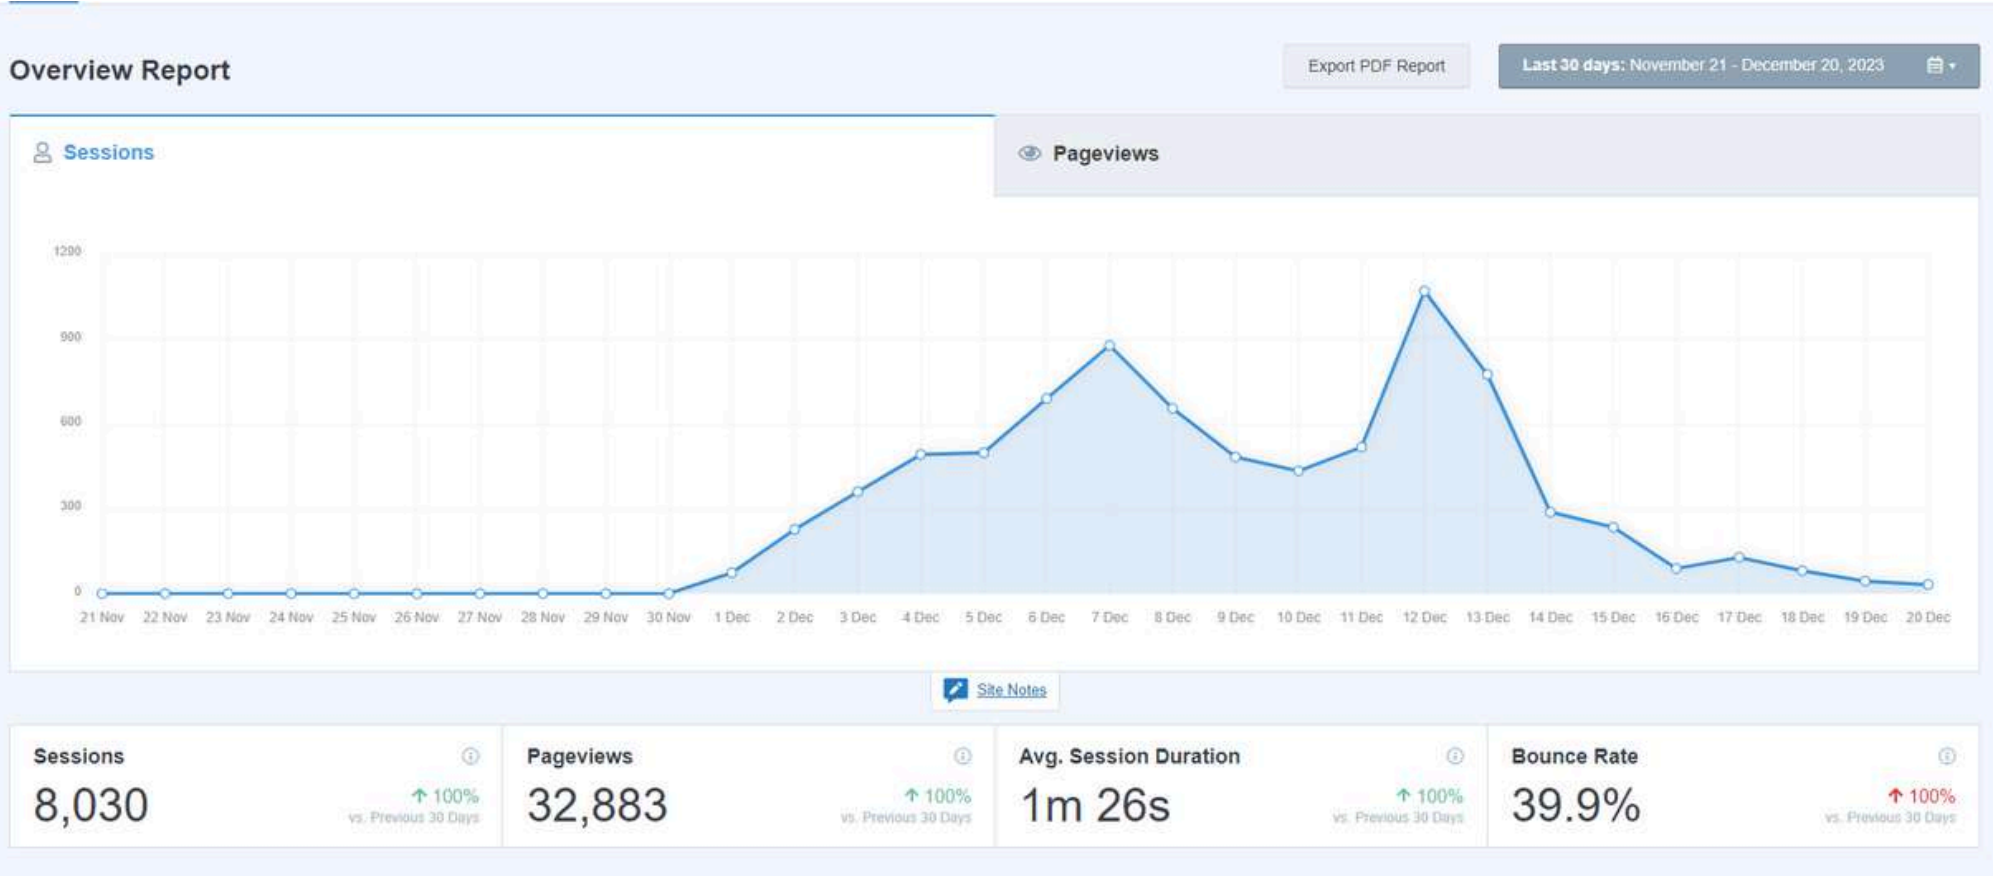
Overview Report

Export PDF Report

Last 30 days: November 21 - December 20, 2023

Sessions

Pageviews

1200
900
600
300
0

21 Nov 22 Nov 23 Nov 24 Nov 25 Nov 26 Nov 27 Nov 28 Nov 29 Nov 30 Nov 1 Dec 2 Dec 3 Dec 4 Dec 5 Dec 6 Dec 7 Dec 8 Dec 9 Dec 10 Dec 11 Dec 12 Dec 13 Dec 14 Dec 15 Dec 16 Dec 17 Dec 18 Dec 19 Dec 20 Dec

Site Notes

Sessions
8,030
100%
vs. Previous 30 Days

Pageviews
32,883
100%
vs. Previous 30 Days

Avg. Session Duration
1m 26s
100%
vs. Previous 30 Days

Bounce Rate
39.9%
100%
vs. Previous 30 Days